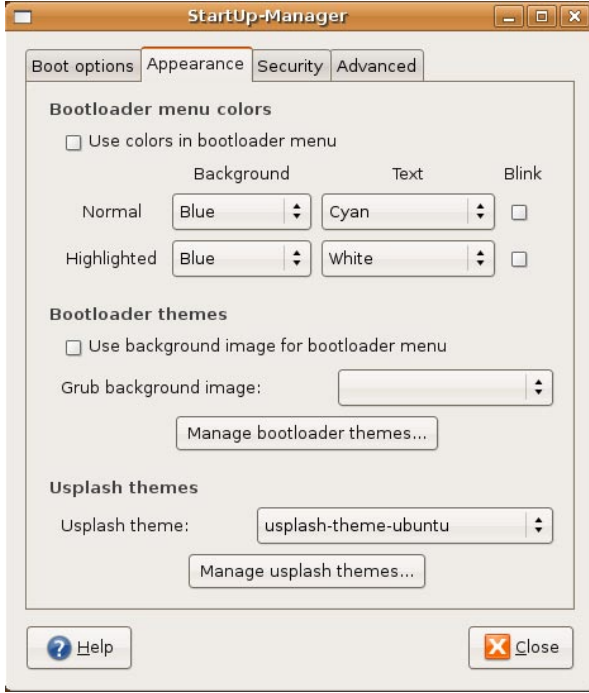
StartUp-Manager

Boot options | Appearance | Security | Advanced

Bootloader menu colors

Use colors in bootloader menu

| | Background | Text | Blink |
|---|---|---|---|
| Normal | Blue | Cyan | |
| Highlighted | Blue | White | |

Bootloader themes

Use background image for bootloader menu

Grub background image:

Manage bootloader themes...

Usplash themes

Usplash theme: usplash-theme-ubuntu

Manage usplash themes...

Help

Close